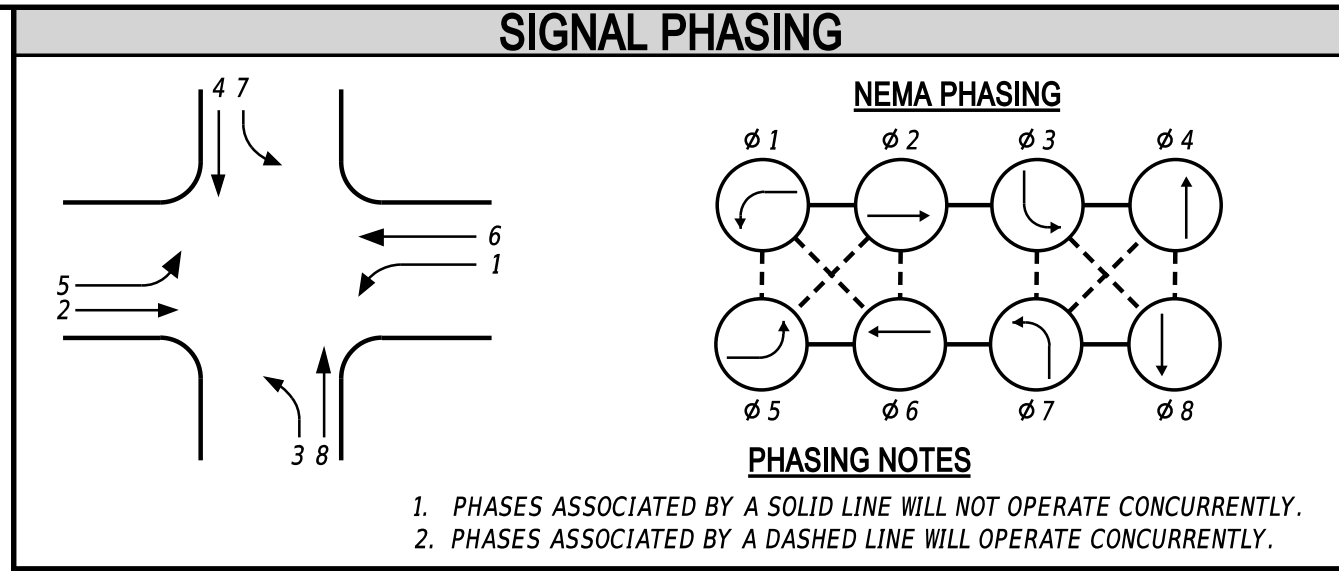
SIGNAL PHASING

4 7

6
1

5
2

3 8

NEMA PHASING

ø 1 ø 2 ø 3 ø 4

ø 5 ø 6 ø 7 ø 8

PHASING NOTES

1. PHASES ASSOCIATED BY A SOLID LINE WILL NOT OPERATE CONCURRENTLY.
2. PHASES ASSOCIATED BY A DASHED LINE WILL OPERATE CONCURRENTLY.